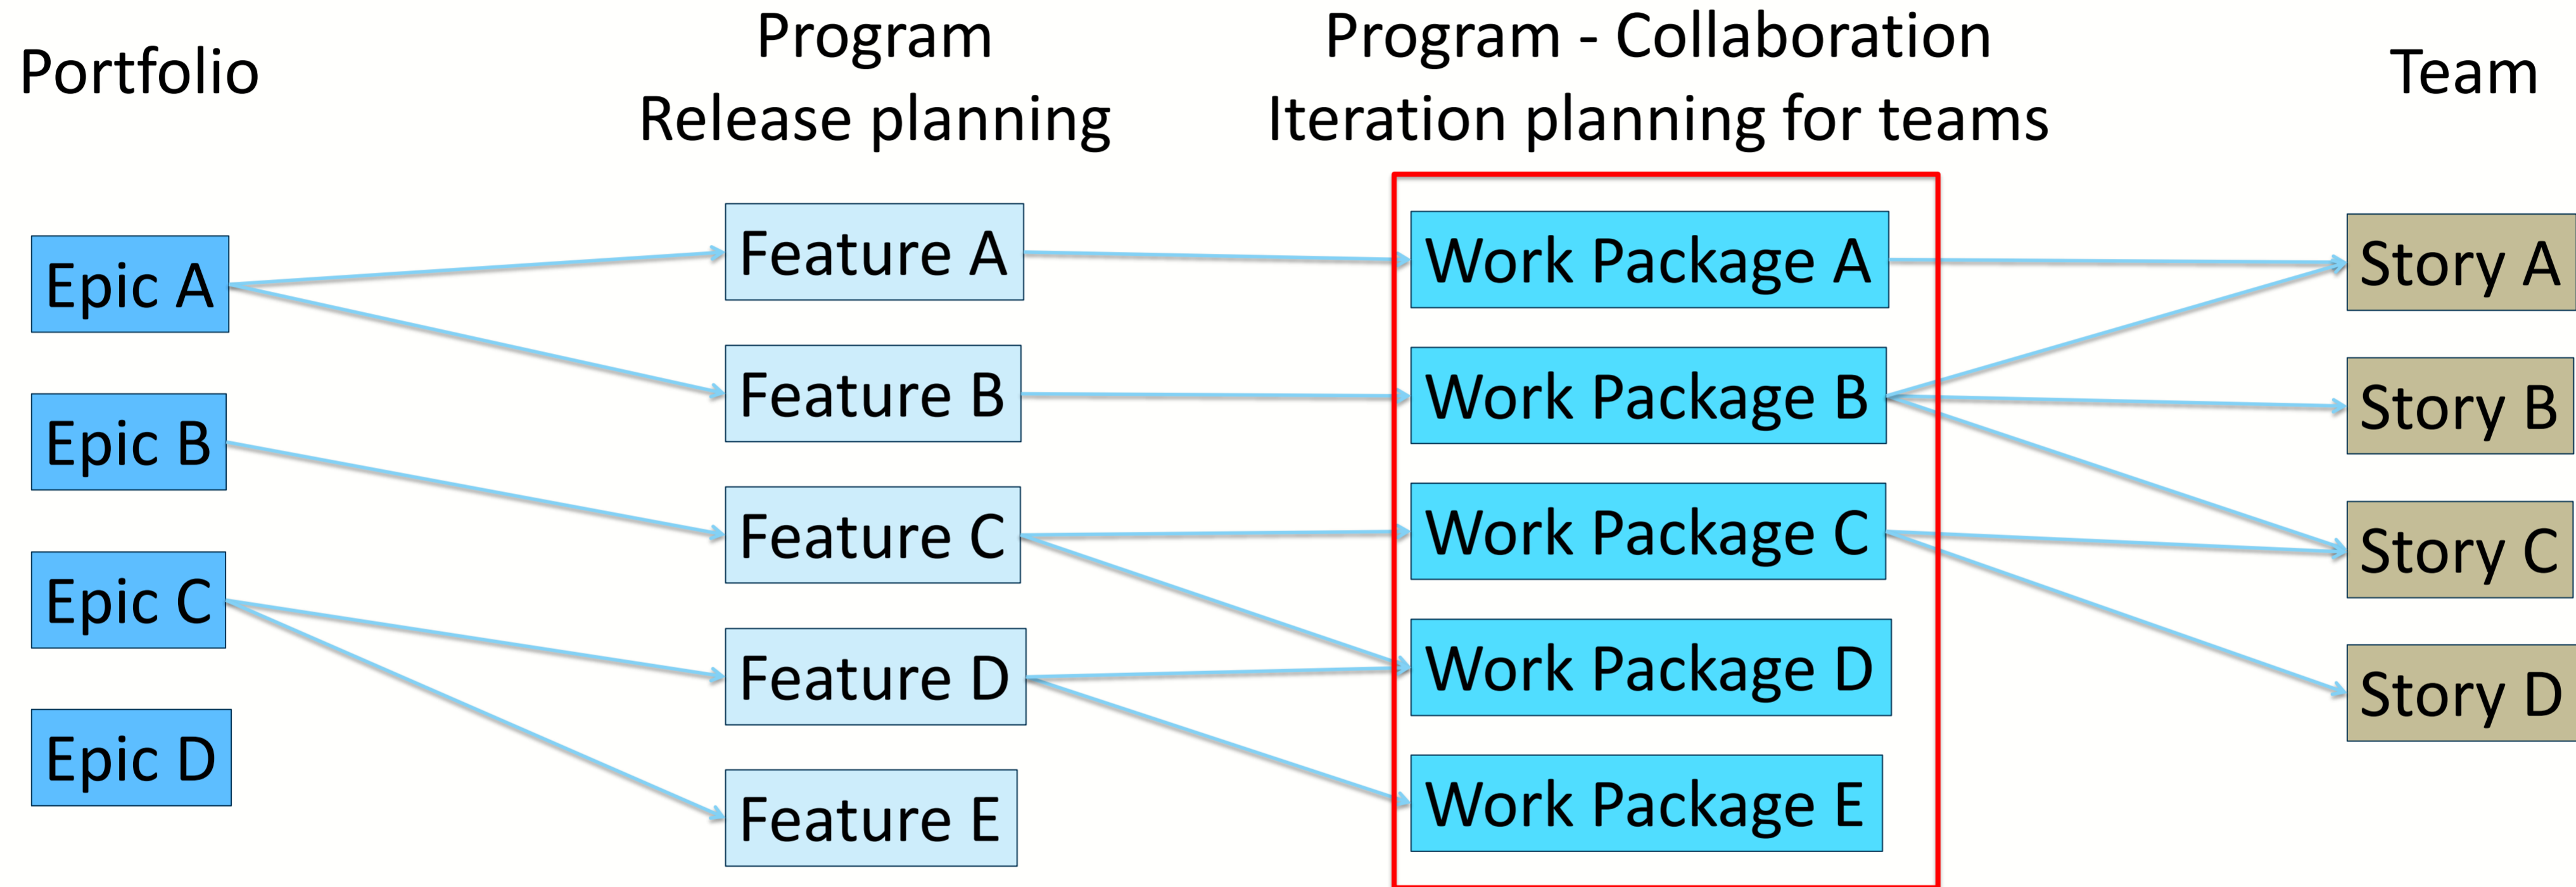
Portfolio

Program
Release planning

Program - Collaboration
Iteration planning for teams

Team

Epic A
Epic B
Epic C
Epic D

Feature A
Feature B
Feature C
Feature D
Feature E

Work Package A
Work Package B
Work Package C
Work Package D
Work Package E

Story A
Story B
Story C
Story D